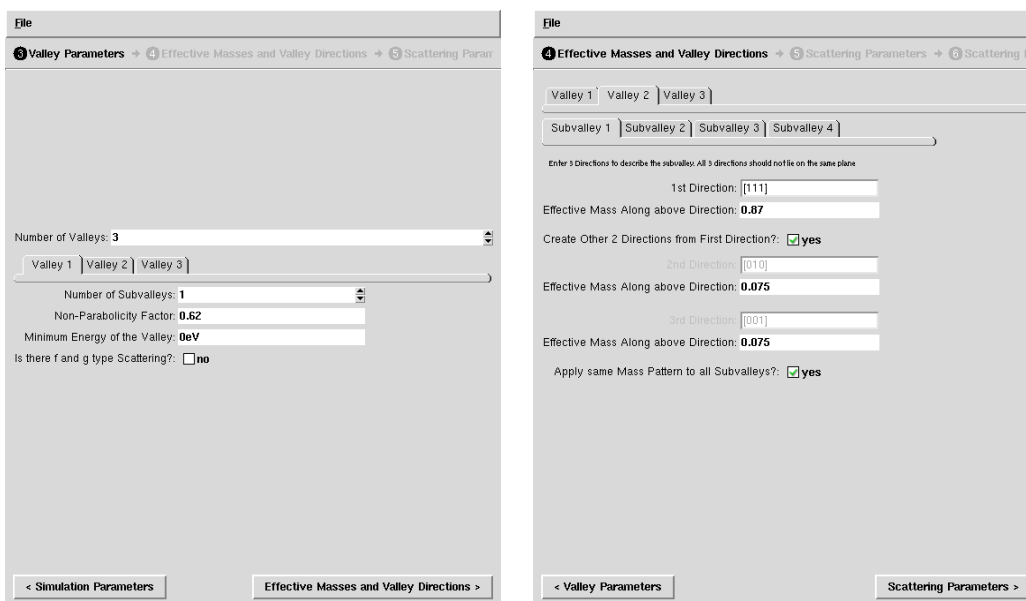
File

3 Valley Parameters → 4 Effective Masses and Valley Directions → 5 Scattering Paran

Number of Valleys: 3

Valley 1 | Valley 2 | Valley 3

Number of Subvalleys: 1

Non-Parabolicity Factor: 0.62

Minimum Energy of the Valley: 0eV

Is there f and g type Scattering?: no

< Simulation Parameters

Effective Masses and Valley Directions >

File

4 Effective Masses and Valley Directions → 5 Scattering Parameters → 6 Scattering

Valley 1 | Valley 2 | Valley 3

Subvalley 1 | Subvalley 2 | Subvalley 3 | Subvalley 4

Enter 3 Directions to describe the subvalley. All 3 directions should not lie on the same plane

1st Direction: [111]

Effective Mass Along above Direction: 0.87

Create Other 2 Directions from First Direction?: yes

2nd Direction: [010]

Effective Mass Along above Direction: 0.075

3rd Direction: [001]

Effective Mass Along above Direction: 0.075

Apply same Mass Pattern to all Subvalleys?: yes

< Valley Parameters

Scattering Parameters >